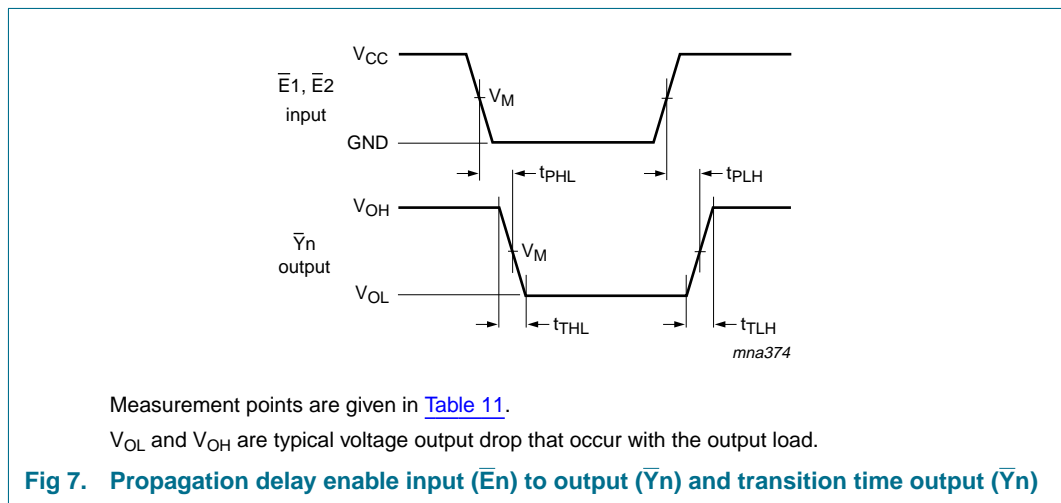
$V_{CC}$

$\overline{E}1$, $\overline{E}2$ input

$V_M$

GND

$t_{PHL}$

$t_{PLH}$

$V_{OH}$

$\overline{Y}n$ output

$V_M$

$V_{OL}$

$t_{THL}$

$t_{TLH}$

mna374

Measurement points are given in Table 11.

$V_{OL}$ and $V_{OH}$ are typical voltage output drop that occur with the output load.

Fig 7. Propagation delay enable input ($\overline{E}n$) to output ($\overline{Y}n$) and transition time output ($\overline{Y}n$)